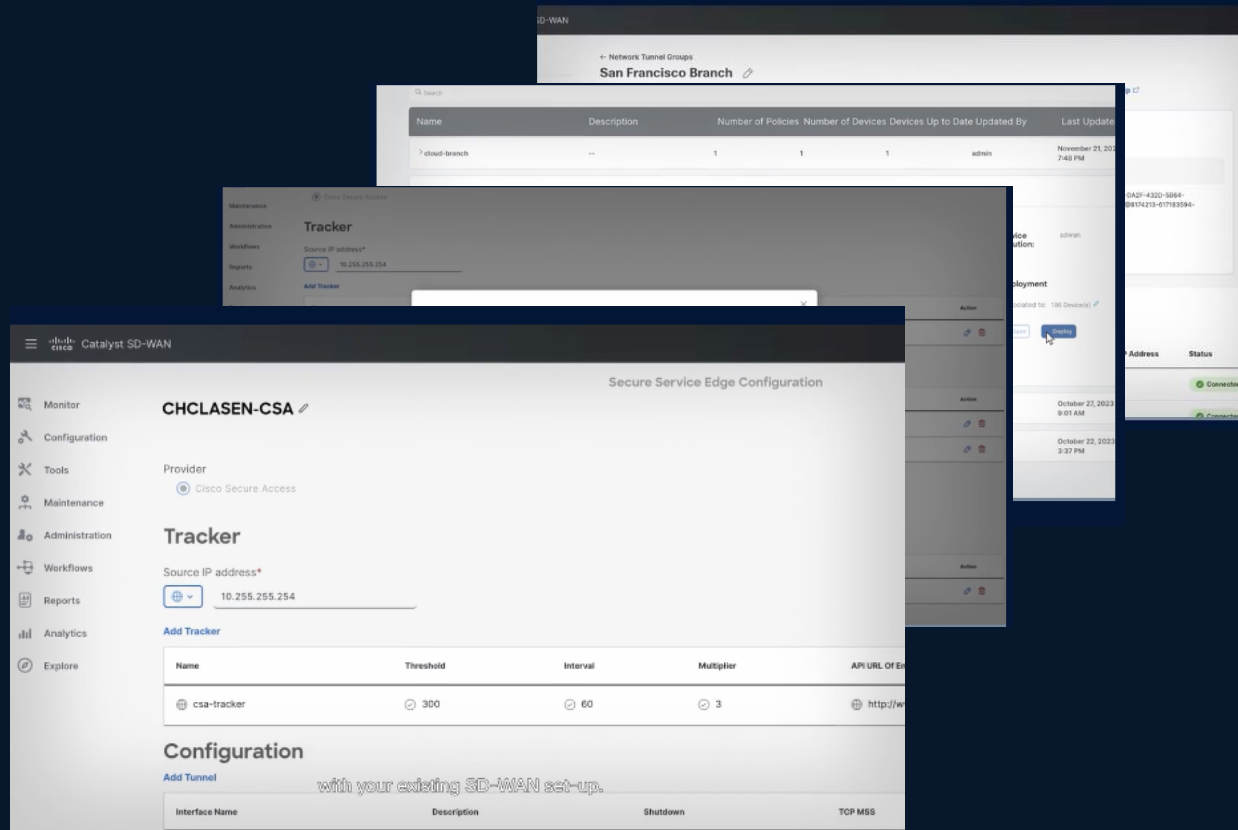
D-WAN

← Network Tunnel Groups

San Francisco Branch

Q Search

| Name | Description | Number of Policies | Number of Devices | Devices Up to Date | Updated By | Last Update |
|---|---|---|---|---|---|---|
| > cloud-branch | -- | 1 | 1 | 1 | admin | November 21, 202 7:48 PM |

0A2F-432D-5B64-
@8174213-617183594-

vice
ution:

admin

ployment

ploated to: 186 Device(s)

Deploy

Address

Status

Connected

Connected

October 27, 2023 9:01 AM

October 22, 2023 3:37 PM

Action

Maintenance

Administration

Workflows

Reports

Analytics

Cisco Secure Access

Tracker

Source IP address*

10.255.255.254

Add Tracker

Action

Catalyst SD-WAN

Secure Service Edge Configuration

Monitor

Configuration

Tools

Maintenance

Administration

Workflows

Reports

Analytics

Explore

CHCLASEN-CSA

Provider

Cisco Secure Access

Tracker

Source IP address*

10.255.255.254

Add Tracker

| Name | Threshold | Interval | Multiplier | API URL Of En |
|---|---|---|---|---|
| csa-tracker | 300 | 60 | 3 | http://w |

Configuration

Add Tunnel

with your existing SD-WAN set-up.

| Interface Name | Description | Shutdown | TCP MSS |
|---|---|---|---|